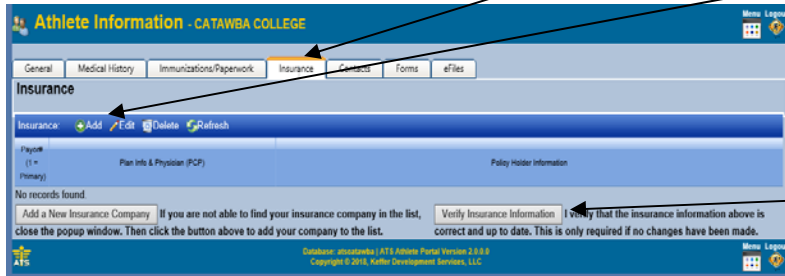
Athlete Information - CATAWBA COLLEGE

Menu Logou

General | Medical History | Immunizations/Paperwork | Insurance | Contacts | Forms | eFiles

Insurance

Insurance: Add Edit Delete Refresh

| Payor# (1 = Primary) | Plan Info & Physician (PCP) | Policy Holder Information |
|---|---|---|

No records found.

Add a New Insurance Company If you are not able to find your insurance company in the list, close the popup window. Then click the button above to add your company to the list.

Verify Insurance Information I verify that the insurance information above is correct and up to date. This is only required if no changes have been made.

ATS

Database: atscatawba | ATS Athlete Portal Version 2.0.0.0
Copyright © 2018, Keffer Development Services, LLC

Menu Logou